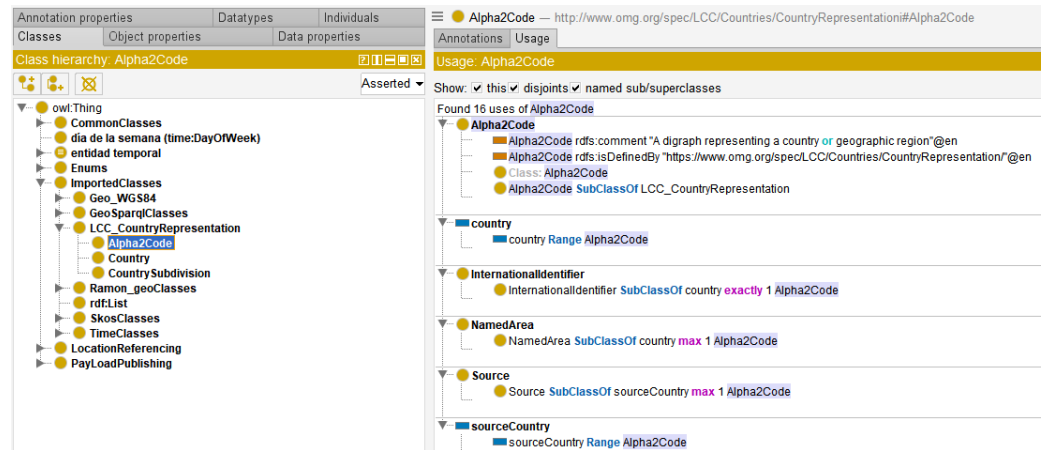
Annotation properties | Datatypes | Individuals
Classes | Object properties | Data properties
Class hierarchy: Alpha2Code
Asserted
owl:Thing
CommonClasses
día de la semana (time:DayOfWeek)
entidad temporal
Enums
ImportedClasses
Geo_WGS84
GeoSparqlClasses
LCC_CountryRepresentation
Alpha2Code
Country
CountrySubdivision
Ramon_geoClasses
rdf:List
SkosClasses
TimeClasses
LocationReferencing
PayLoadPublishing

Alpha2Code — http://www.omg.org/spec/LCC/Countries/CountryRepresentationi#Alpha2Code
Annotations | Usage
Usage: Alpha2Code
Show: this disjoints named sub/superclasses
Found 16 uses of Alpha2Code
Alpha2Code
Alpha2Code rdfs:comment "A digraph representing a country or geographic region"@en
Alpha2Code rdfs:isDefinedBy "https://www.omg.org/spec/LCC/Countries/CountryRepresentation/"@en
Class: Alpha2Code
Alpha2Code SubClassOf LCC_CountryRepresentation
country
country Range Alpha2Code
InternationalIdentifier
InternationalIdentifier SubClassOf country exactly 1 Alpha2Code
NamedArea
NamedArea SubClassOf country max 1 Alpha2Code
Source
Source SubClassOf sourceCountry max 1 Alpha2Code
sourceCountry
sourceCountry Range Alpha2Code